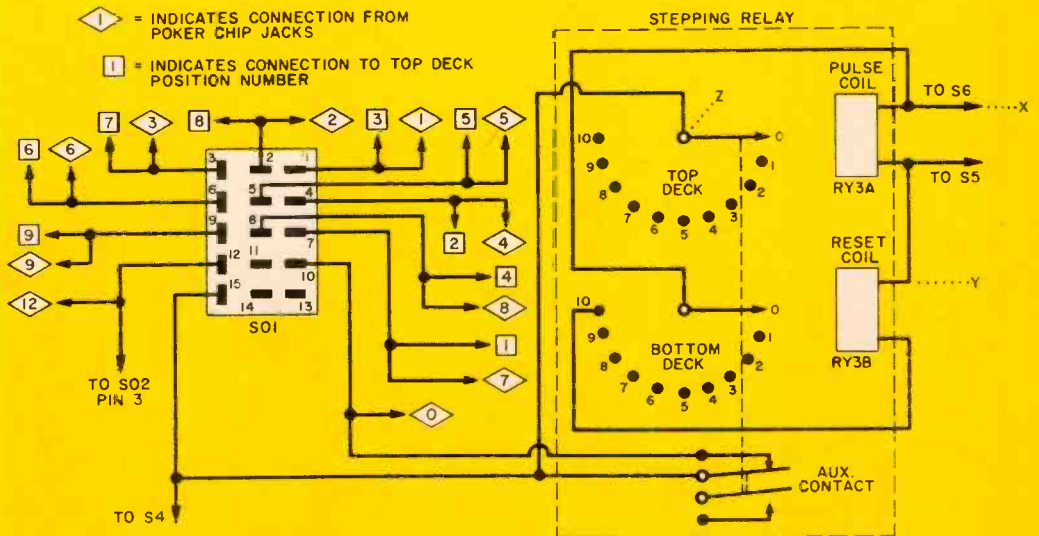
1 = INDICATES CONNECTION FROM POKER CHIP JACKS

1 = INDICATES CONNECTION TO TOP DECK POSITION NUMBER

STEPPING RELAY

7 3 8 2 3 1 5 5

6 6

3 2 1
6 5 4
9 8 7
12 11 10
15 14 13

SO1

9
9
12

2 4
4
8
1
7
0

TO SO2 PIN 3

TO S4

Z
10 9 8 7 6 5 4 3 2 1 0
TOP DECK

10 9 8 7 6 5 4 3 2 1 0
BOTTOM DECK

PULSE COIL
RY3A
TO S6
X
TO S5

RESET COIL
RY3B
Y

AUX. CONTACT